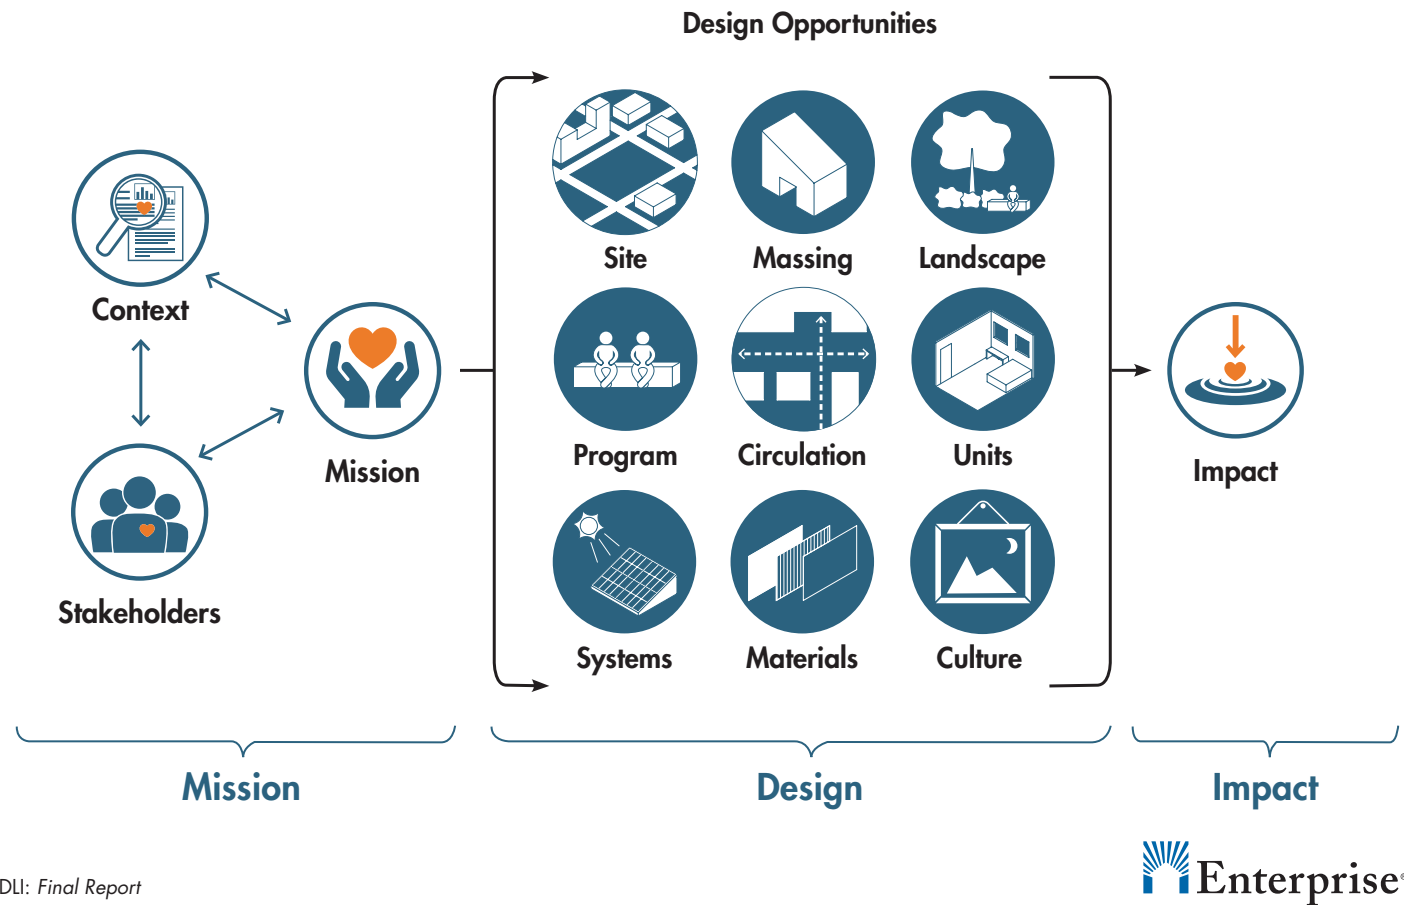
Design Opportunities

Context

Stakeholders

Mission

Site

Massing

Landscape

Program

Circulation

Units

Systems

Materials

Culture

Impact

Mission

Design

Impact

DLI: Final Report

Enterprise